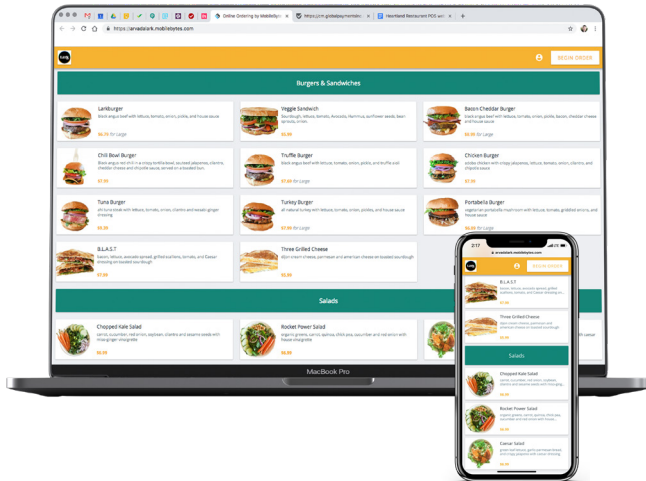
Online Ordering by MobileBy
https://pm.globalpay-mobileb
Heartland Restaurant POS wit

https://arvadalark.mobilebytes.com

lark

BEGIN ORDER

Burgers & Sandwiches

Larkburger
Black angus beef with lettuce, tomato, onion, pickle, and house sauce
$6.75 for Large

Veggie Sandwich
Sourdough, lettuce, tomato, Avocado, Hummus, sunflower seeds, bean sprouts, onion
$5.95

Bacon Cheddar Burger
Black angus beef with lettuce, tomato, onion, pickle, bacon, cheddar cheese and house sauce
$8.95 for Large

Chili Bowl Burger
Black angus beef and chili in a crispy tortilla bowl, sauteed jalapenos, cilantro, cheddar cheese and chipotle sauce served on a toasted bun
$7.50

Truffle Burger
Black angus beef with lettuce, tomato, onion, pickle, and truffle aioli
$7.50 for Large

Chicken Burger
Grilled chicken with crispy jalapenos, lettuce, tomato, onion, pickle, and chipotle sauce
$7.50

Tuna Burger
Ahi tuna steak with lettuce, tomato, onion, cilantro and wasabi ginger dressing
$8.50

Turkey Burger
All natural turkey with lettuce, tomato, onion, pickle, and house sauce
$7.00 for Large

Portobello Burger
Vegetarian portobello mushroom with lettuce, tomato, griddled onions, and house sauce
$6.95 for Large

B.L.A.S.T
Bacon, lettuce, avocado spread, grilled scallions, tomato, and Caesar dressing on toasted sourdough
$7.50

Three Grilled Cheese
Asiago cheese, parmesan and american cheese on toasted sourdough
$5.50

Salads

Chopped Kale Salad
carrots, cucumber, red onion, daikon, cilantro and sesame seeds with miso-ginger vinaigrette
$6.50

Rocket Power Salad
organic greens, carrot, quinoa, chick pea, cucumber and red onion with house vinaigrette
$6.50

MacBook Pro

2:17
arvadalark.mobilebytes.com
lark
BEGIN ORDER
B.L.A.S.T
Bacon, lettuce, avocado spread, grilled scallions, tomato, and Caesar dressing on toasted sourdough
$7.50
Three Grilled Cheese
Asiago cheese, parmesan and american cheese on toasted sourdough
$5.50
Salads
Chopped Kale Salad
carrots, cucumber, red onion, daikon, cilantro and sesame seeds
$6.50
Rocket Power Salad
organic greens, carrot, quinoa, chick pea, cucumber and red onion
$6.50
Caesar Salad
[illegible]
$6.50